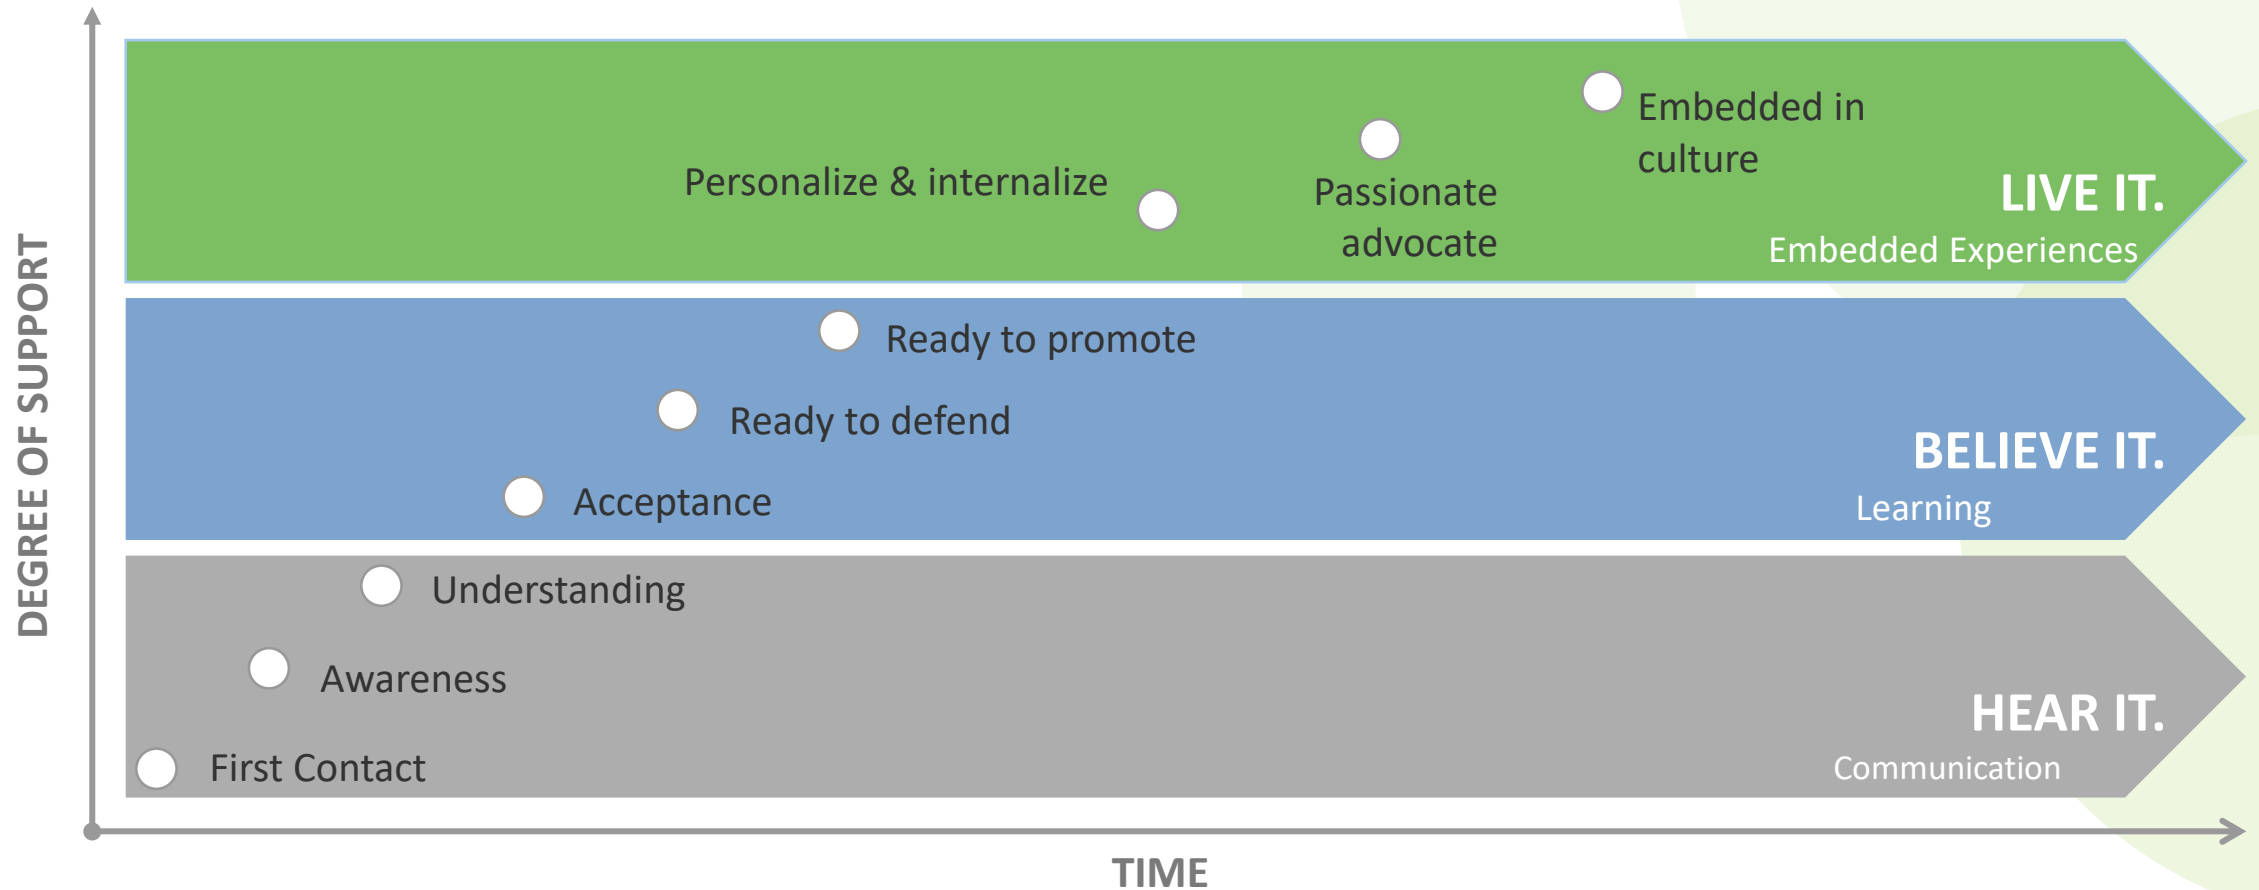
DEGREE OF SUPPORT

Embedded in culture

Passionate advocate

Personalize & internalize

LIVE IT.
Embedded Experiences

Ready to promote

Ready to defend

Acceptance

BELIEVE IT.
Learning

Understanding

Awareness

First Contact

HEAR IT.
Communication

TIME